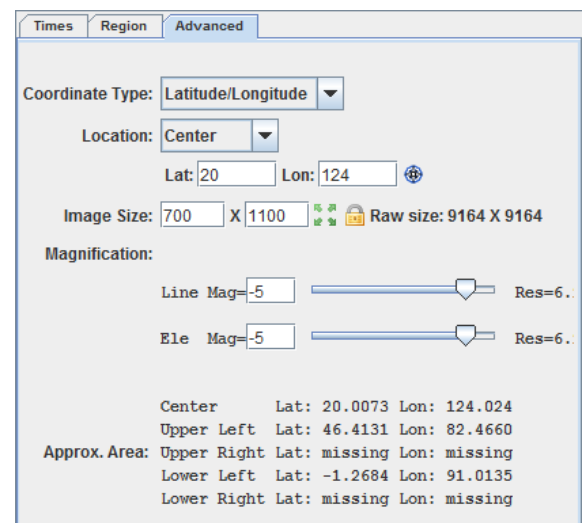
Times Region Advanced

Coordinate Type: Latitude/Longitude

Location: Center

Lat: 20 Lon: 124

Image Size: 700 X 1100 Raw size: 9164 X 9164

Magnification:

Line Mag= -5 Res=6.

Ele Mag= -5 Res=6.

| | Center | Lat: 20.0073 | Lon: 124.024 |
|---|---|---|---|
| | Upper Left | Lat: 46.4131 | Lon: 82.4660 |
| Approx. Area: | Upper Right | Lat: missing | Lon: missing |
| | Lower Left | Lat: -1.2684 | Lon: 91.0135 |
| | Lower Right | Lat: missing | Lon: missing |